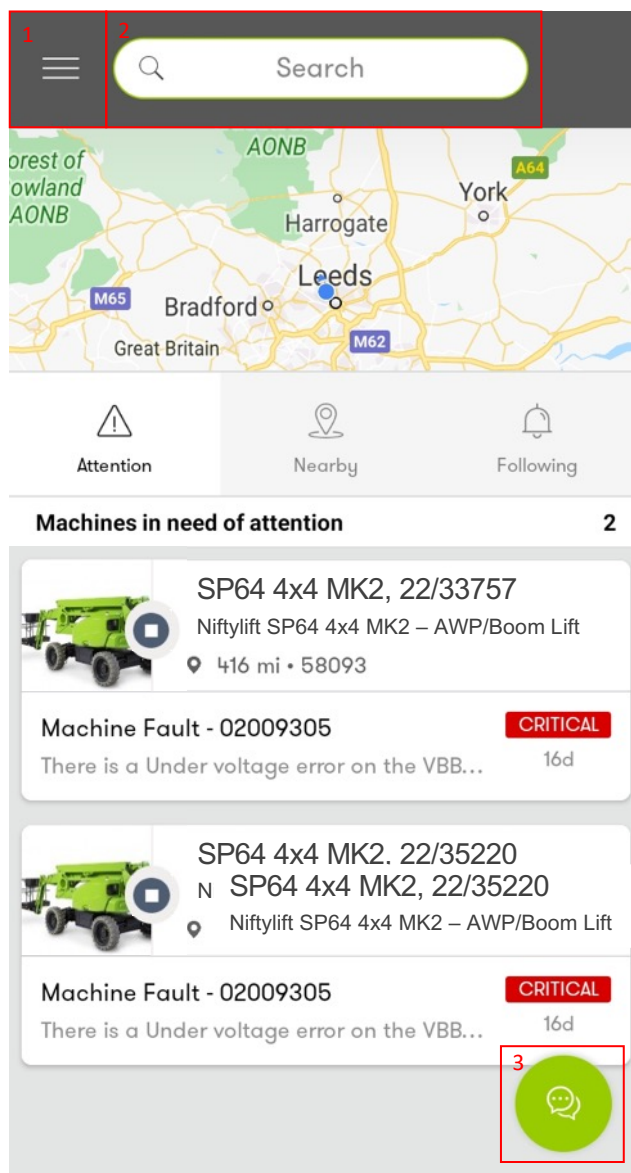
1

2

Search

orest of owland AONB

AONB

A64

York

Harrogate

Leeds

M65

Bradford

Great Britain

M62

Attention

Nearby

Following

Machines in need of attention

2

SP64 4x4 MK2, 22/33757

Niftylift SP64 4x4 MK2 – AWP/Boom Lift

416 mi • 58093

Machine Fault - 02009305

CRITICAL

There is a Under voltage error on the VBB...

16d

SP64 4x4 MK2. 22/35220

N SP64 4x4 MK2, 22/35220

Niftylift SP64 4x4 MK2 – AWP/Boom Lift

Machine Fault - 02009305

CRITICAL

There is a Under voltage error on the VBB...

16d

3